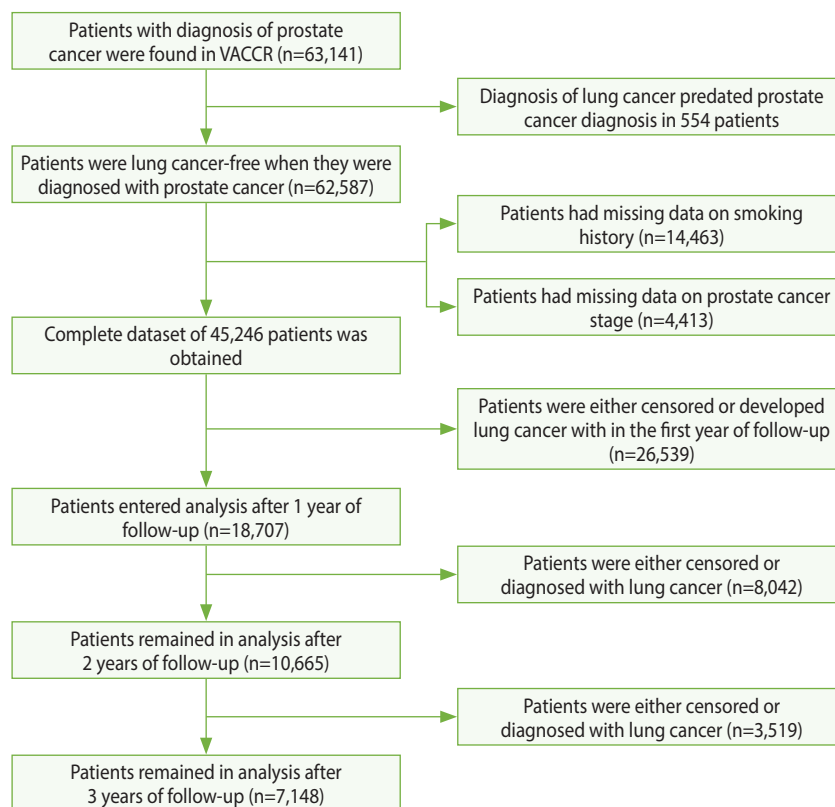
Patients with diagnosis of prostate cancer were found in VACCR (n=63,141)

Diagnosis of lung cancer predated prostate cancer diagnosis in 554 patients

Patients were lung cancer-free when they were diagnosed with prostate cancer (n=62,587)

Patients had missing data on smoking history (n=14,463)

Patients had missing data on prostate cancer stage (n=4,413)

Complete dataset of 45,246 patients was obtained

Patients were either censored or developed lung cancer with in the first year of follow-up (n=26,539)

Patients entered analysis after 1 year of follow-up (n=18,707)

Patients were either censored or diagnosed with lung cancer (n=8,042)

Patients remained in analysis after 2 years of follow-up (n=10,665)

Patients were either censored or diagnosed with lung cancer (n=3,519)

Patients remained in analysis after 3 years of follow-up (n=7,148)